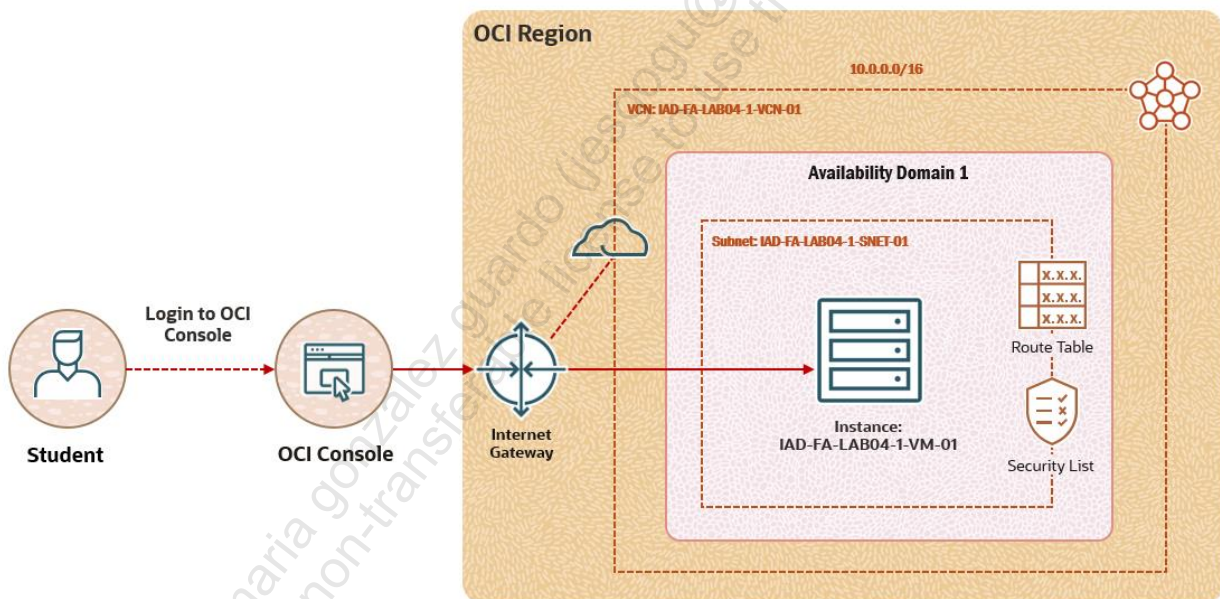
OCI Region

10.0.0.0/16

VCN: IAD-FA-LAB04-1-VCN-01

Availability Domain 1

Subnet: IAD-FA-LAB04-1-SNET-01

x.x.x.
x.x.x.
x.x.x.

Route Table

Security List

Instance:
IAD-FA-LAB04-1-VM-01

Internet Gateway

Login to OCI Console

Student

OCI Console

maria gonzalez guardo (jesgogu@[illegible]) has a non-transferable license to use t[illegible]